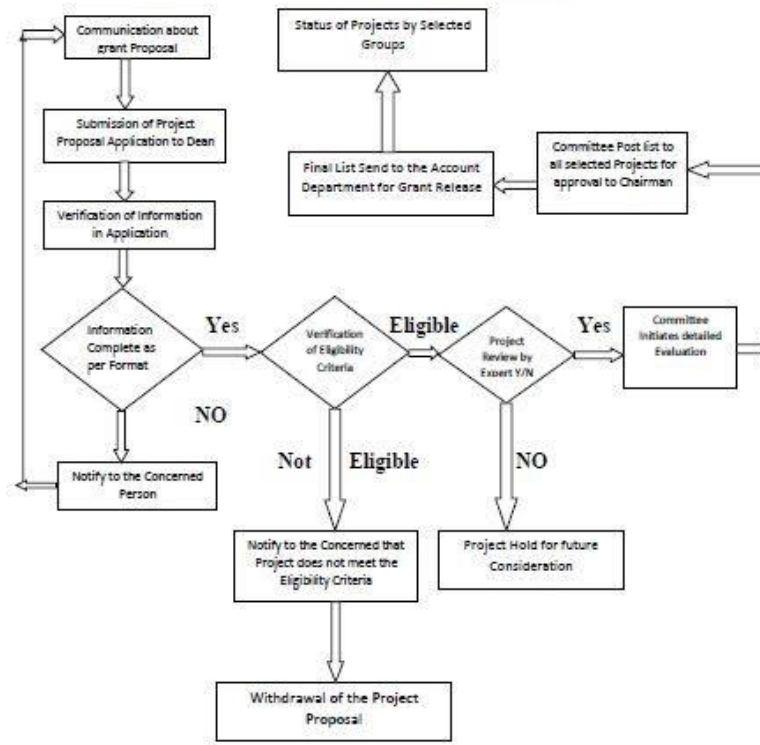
Communication about grant Proposal

Submission of Project Proposal Application to Dean

Verification of Information in Application

Information Complete as per Format

Yes

NO

Notify to the Concerned Person

Verification of Eligibility Criteria

Eligible

Not Eligible

Notify to the Concerned that Project does not meet the Eligibility Criteria

Withdrawal of the Project Proposal

Project Review by Expert Y/N

Yes

NO

Project Hold for future Consideration

Committee Initiates detailed Evaluation

Committee Post list to all selected Projects for approval to Chairman

Final List Send to the Account Department for Grant Release

Status of Projects by Selected Groups